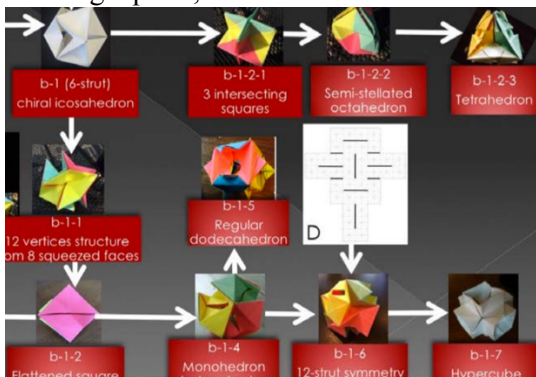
b-1 (6-strut)
chiral icosahedron

b-1-2-1
3 intersecting
squares

b-1-2-2
Semi-stellated
octahedron

b-1-2-3
Tetrahedron

b-1-1
12 vertices structure
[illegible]om 8 squeezed faces

b-1-5
Regular
dodecahedron

D

b-1-2
Flattened square

b-1-4
Monohedron

b-1-6
12-strut symmetry

b-1-7
Hypercube